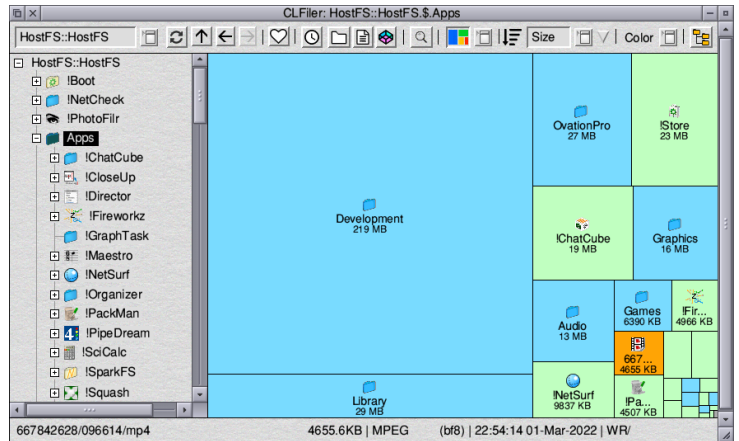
CLFiler: HostFS::HostFS.$.Apps

HostFS::HostFS

Size

Color

HostFS::HostFS
!Boot
!NetCheck
!PhotoFilr
Apps
!ChatCube
!CloseUp
!Director
!Fireworkz
!GraphTask
!Maestro
!NetSurf
!Organizer
!PackMan
!PipeDream
!SciCalc
!SparkFS
!Squash

Development
219 MB

OvationPro
27 MB

!Store
23 MB

!ChatCube
19 MB

Graphics
16 MB

Audio
13 MB

Games
6390 KB

!Fir...
4966 KB

667...
4655 KB

Library
29 MB

!NetSurf
9837 KB

!Pa...
4507 KB

667842628/096614/mp4 4655.6KB | MPEG (bf8) | 22:54:14 01-Mar-2022 | WR/